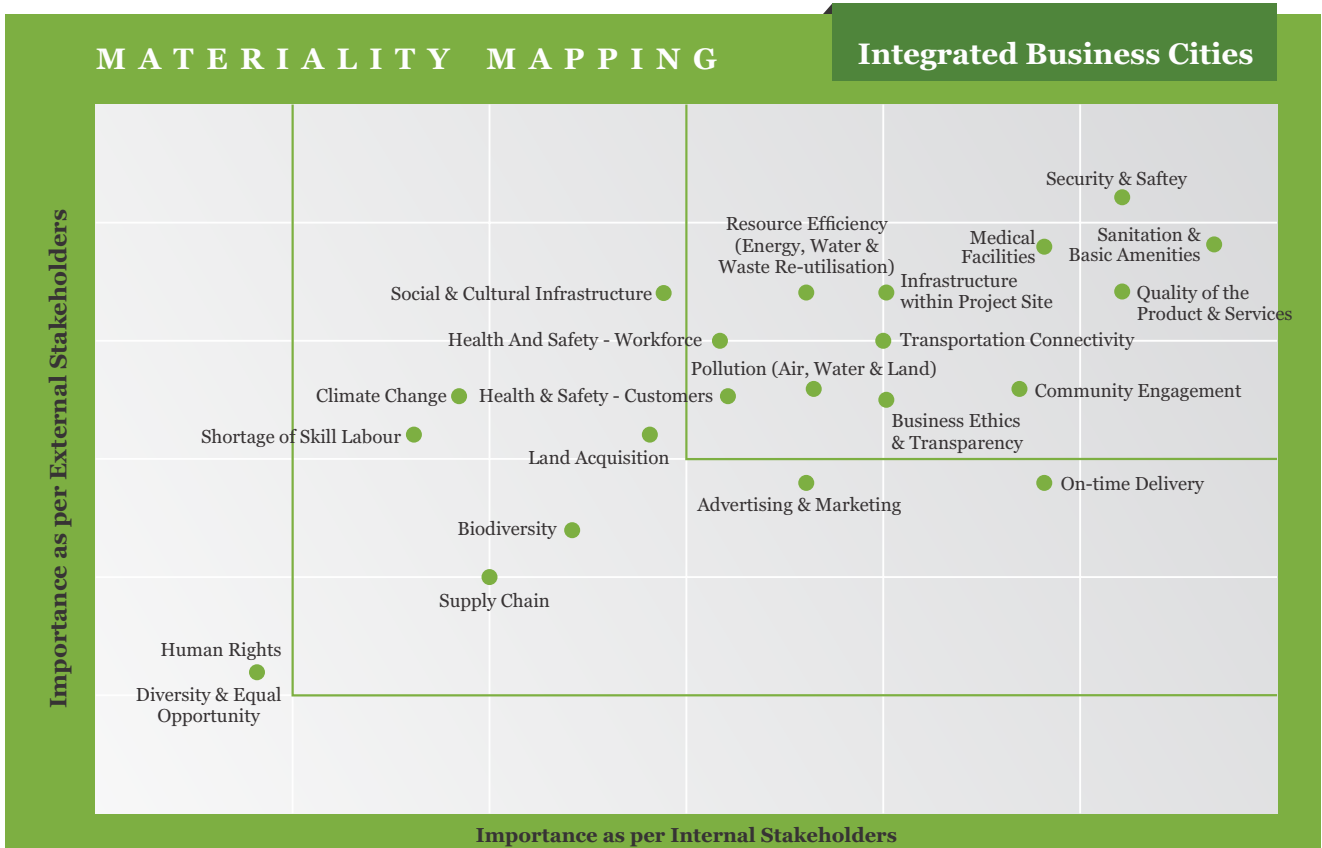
MATERIALITY MAPPING

Integrated Business Cities

Security & Saftey

Resource Efficiency (Energy, Water & Waste Re-utilisation)

Medical Facilities

Sanitation & Basic Amenities

Social & Cultural Infrastructure

Infrastructure within Project Site

Quality of the Product & Services

Health And Safety - Workforce

Transportation Connectivity

Pollution (Air, Water & Land)

Climate Change

Health & Safety - Customers

Community Engagement

Business Ethics & Transparency

Shortage of Skill Labour

Land Acquisition

Advertising & Marketing

On-time Delivery

Biodiversity

Supply Chain

Human Rights

Diversity & Equal Opportunity

Importance as per External Stakeholders

Importance as per Internal Stakeholders